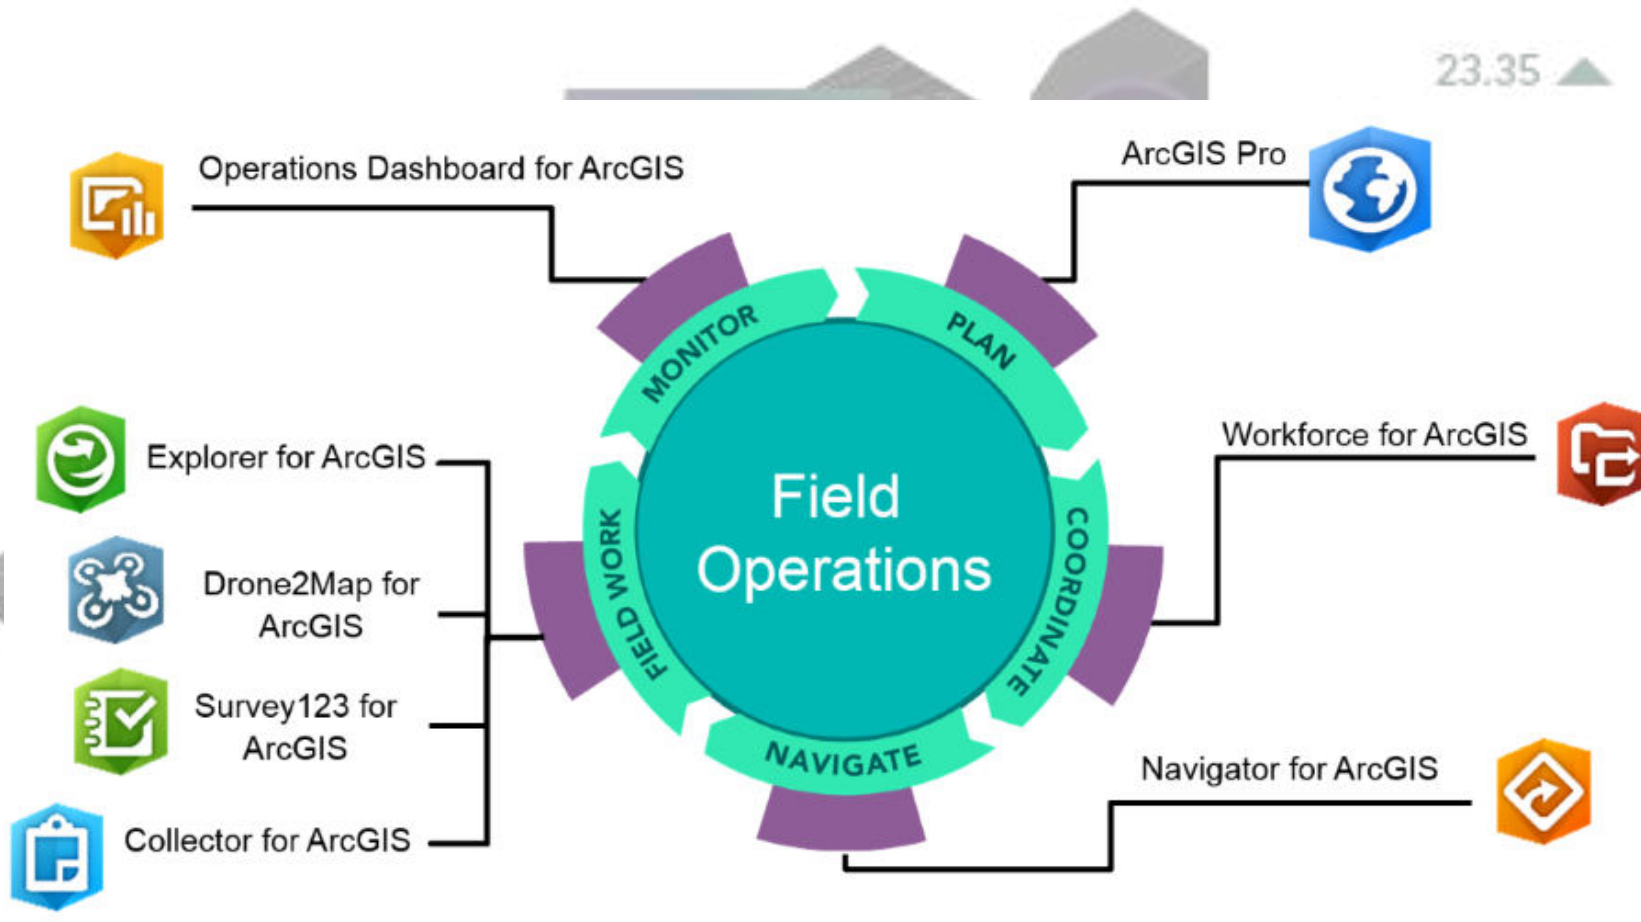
23.35

Operations Dashboard for ArcGIS

ArcGIS Pro

MONITOR

PLAN

Explorer for ArcGIS

Workforce for ArcGIS

Field Operations

FIELD WORK

COORDINATE

Drone2Map for ArcGIS

Survey123 for ArcGIS

NAVIGATE

Navigator for ArcGIS

Collector for ArcGIS